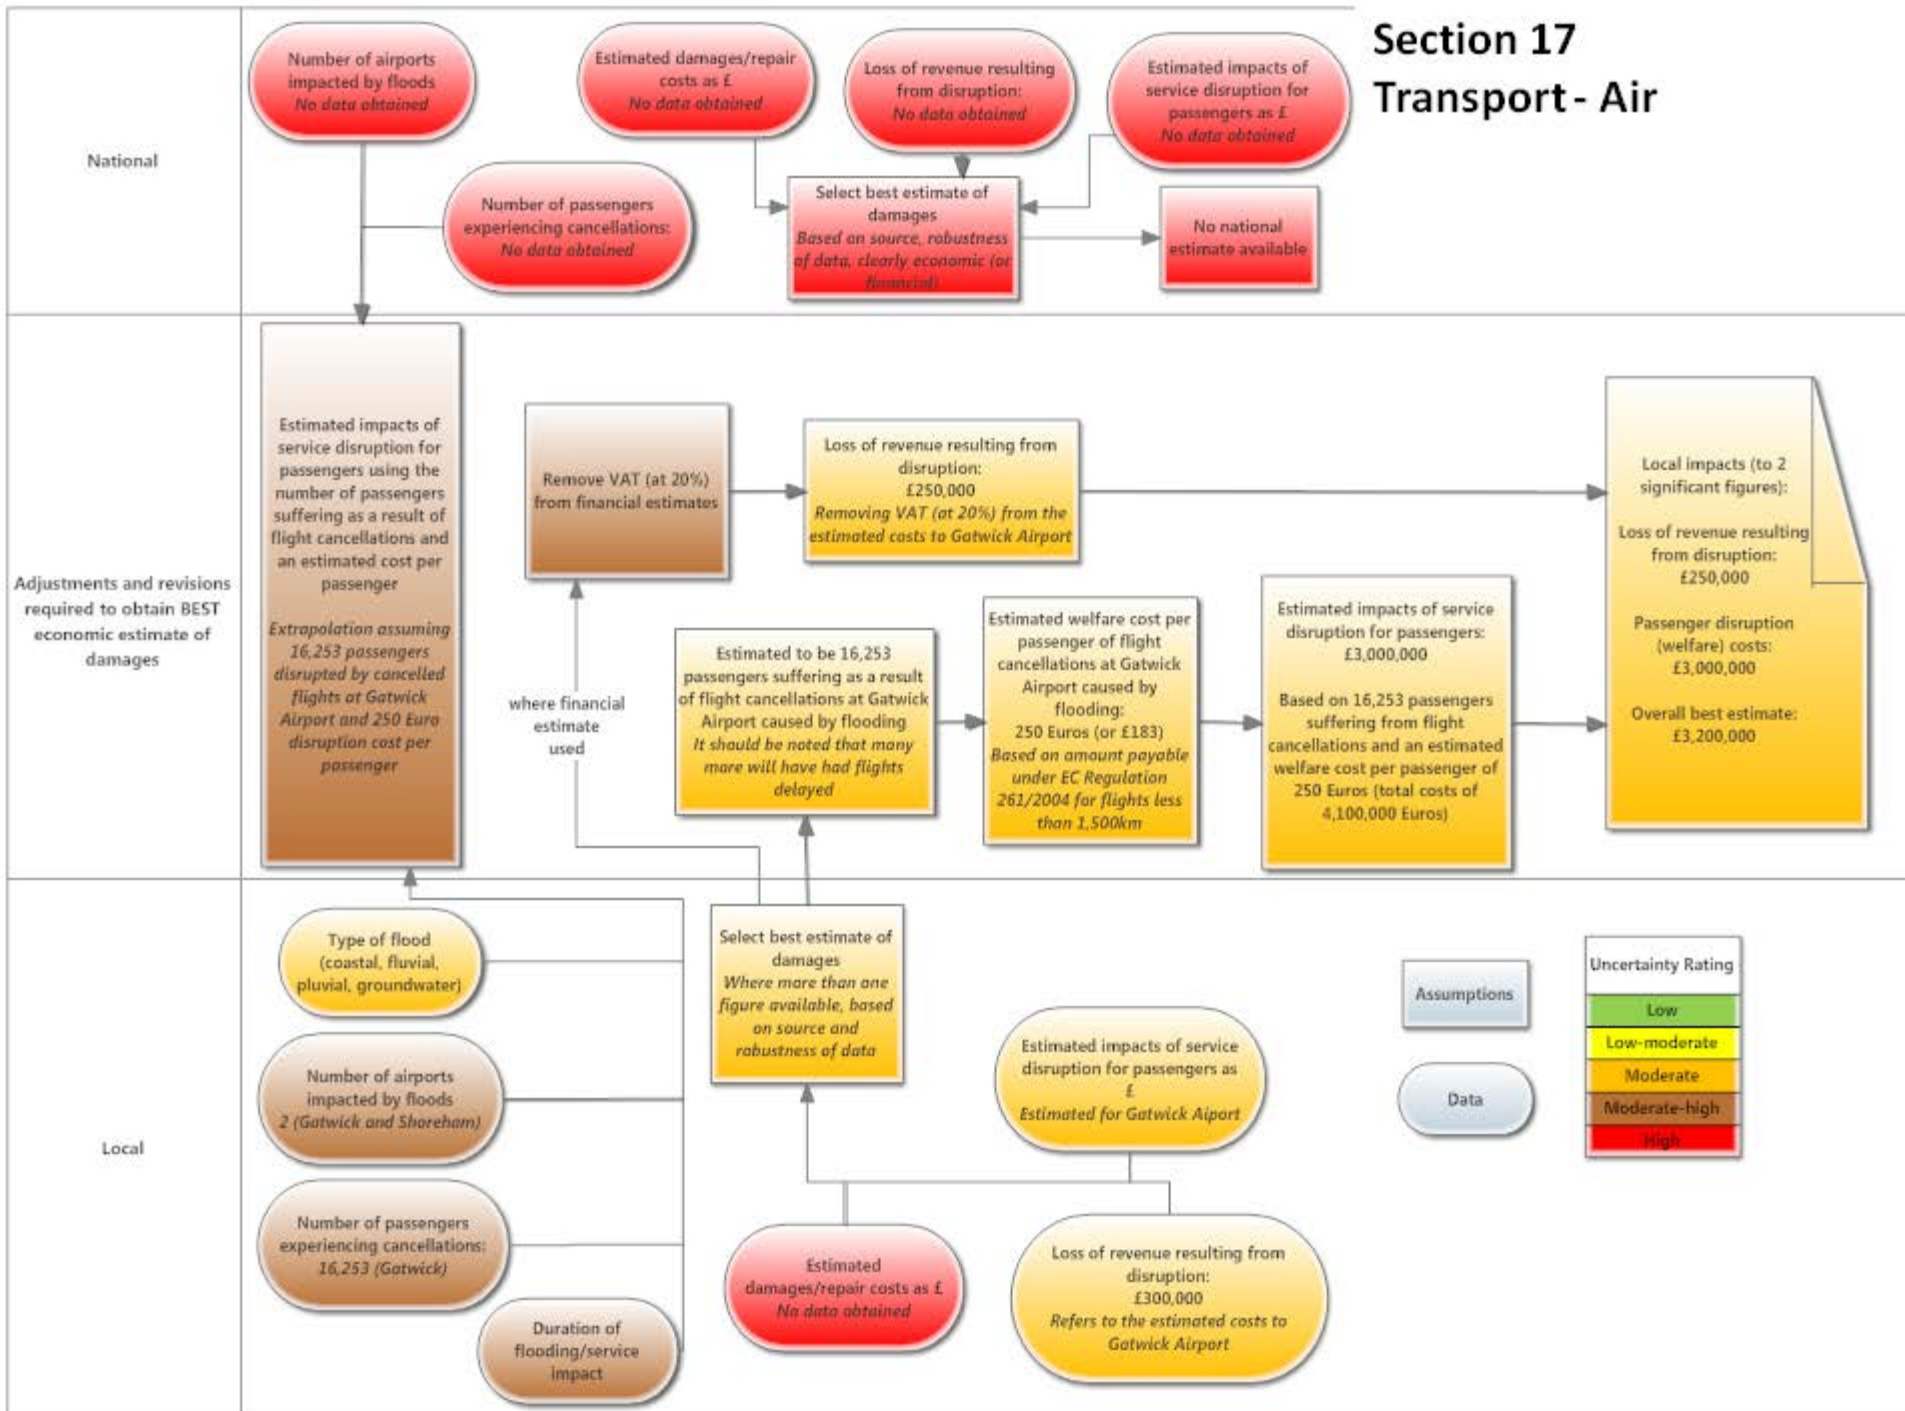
Section 17
Transport - Air

National

Number of airports impacted by floods
No data obtained

Estimated damages/repair costs as £
No data obtained

Loss of revenue resulting from disruption:
No data obtained

Estimated impacts of service disruption for passengers as £
No data obtained

Number of passengers experiencing cancellations:
No data obtained

Select best estimate of damages
Based on source, robustness of data, clearly economic (or financial)

No national estimate available

Adjustments and revisions required to obtain BEST economic estimate of damages

Estimated impacts of service disruption for passengers using the number of passengers suffering as a result of flight cancellations and an estimated cost per passenger
Extrapolation assuming 16,253 passengers disrupted by cancelled flights at Gatwick Airport and 250 Euro disruption cost per passenger

Remove VAT (at 20%) from financial estimates

Loss of revenue resulting from disruption:
£250,000
Removing VAT (at 20%) from the estimated costs to Gatwick Airport

Local impacts (to 2 significant figures):

Loss of revenue resulting from disruption:
£250,000

Passenger disruption (welfare) costs:
£3,000,000

Overall best estimate:
£3,200,000

where financial estimate used

Estimated to be 16,253 passengers suffering as a result of flight cancellations at Gatwick Airport caused by flooding
It should be noted that many more will have had flights delayed

Estimated welfare cost per passenger of flight cancellations at Gatwick Airport caused by flooding:
250 Euros (or £183)
Based on amount payable under EC Regulation 261/2004 for flights less than 1,500km

Estimated impacts of service disruption for passengers:
£3,000,000

Based on 16,253 passengers suffering from flight cancellations and an estimated welfare cost per passenger of 250 Euros (total costs of 4,100,000 Euros)

Local

Type of flood (coastal, fluvial, pluvial, groundwater)

Select best estimate of damages
Where more than one figure available, based on source and robustness of data

Number of airports impacted by floods
2 (Gatwick and Shoreham)

Estimated impacts of service disruption for passengers as £
Estimated for Gatwick Aiport

Number of passengers experiencing cancellations:
16,253 (Gatwick)

Duration of flooding/service impact

Estimated damages/repair costs as £
No data obtained

Loss of revenue resulting from disruption:
£300,000
Refers to the estimated costs to Gatwick Airport

Assumptions

Data

| Uncertainty Rating |
|---|
| Low |
| Low-moderate |
| Moderate |
| Moderate-high |
| High |